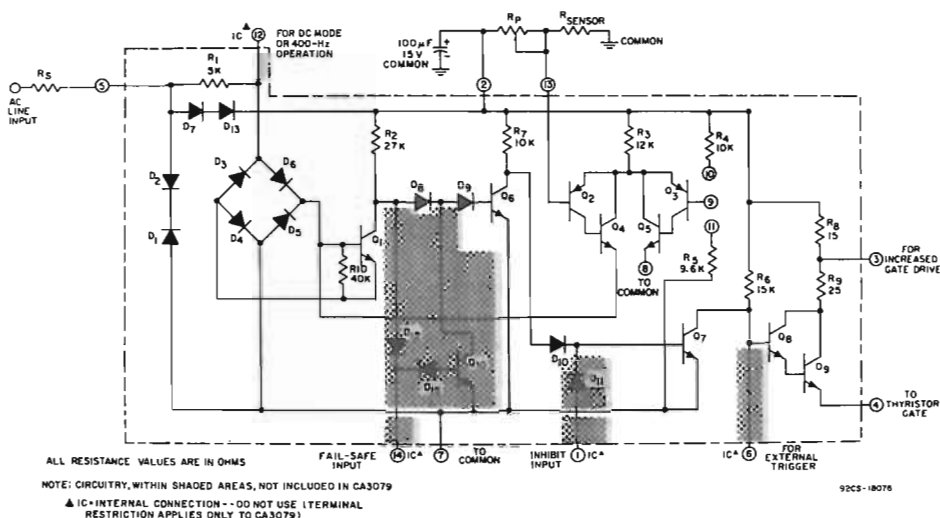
IC▲ 12 FOR DC MODE OR 400-Hz OPERATION

100μF 15 V COMMON

$R_P$

$R_{SENSOR}$

COMMON

$R_S$

AC LINE INPUT

5

$R_1$ 5K

$D_7$ $D_{13}$

2

13

$R_2$ 27K

$R_7$ 10K

$R_3$ 12K

$R_4$ 10K

10

$D_2$

$D_1$

$D_3$ $D_6$

$D_4$ $D_5$

$Q_1$

$R_{10}$ 40K

$D_8$ $D_9$

$Q_6$

$Q_2$ $Q_3$

$Q_4$ $Q_5$

9

8 TO COMMON

11

$R_5$ 9.6K

$R_8$ 15

3 FOR INCREASED GATE DRIVE

$R_9$ 25

$R_6$ 15K

$D_{10}$

$D_{11}$

$Q_7$

$Q_8$

$Q_9$

4 TO THYRISTOR GATE

$D_{11}$

FAIL-SAFE INPUT 14 IC▲

7 TO COMMON

INHIBIT INPUT 1 IC▲

IC▲ 6 FOR EXTERNAL TRIGGER

ALL RESISTANCE VALUES ARE IN OHMS

NOTE: CIRCUITRY, WITHIN SHADED AREAS, NOT INCLUDED IN CA3079

▲ IC=INTERNAL CONNECTION--DO NOT USE (TERMINAL RESTRICTION APPLIES ONLY TO CA3079)

92CS-18076